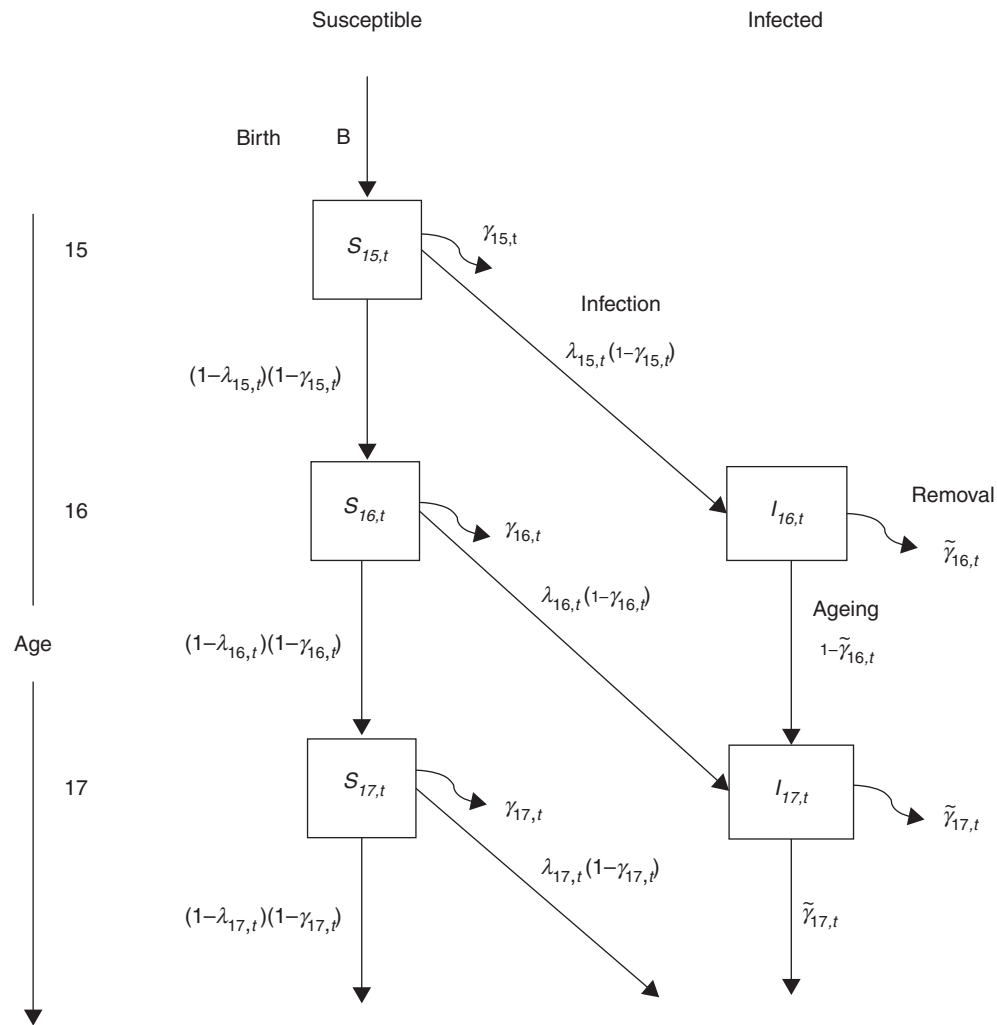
Susceptible

Infected

Birth B

15

$S_{15,t}$

$\gamma_{15,t}$

Infection

$\lambda_{15,t}(1-\gamma_{15,t})$

$(1-\lambda_{15,t})(1-\gamma_{15,t})$

16

$S_{16,t}$

$\gamma_{16,t}$

$I_{16,t}$

Removal

$\tilde{\gamma}_{16,t}$

$\lambda_{16,t}(1-\gamma_{16,t})$

Ageing

Age

$(1-\lambda_{16,t})(1-\gamma_{16,t})$

$1-\tilde{\gamma}_{16,t}$

17

$S_{17,t}$

$\gamma_{17,t}$

$I_{17,t}$

$\tilde{\gamma}_{17,t}$

$\lambda_{17,t}(1-\gamma_{17,t})$

$(1-\lambda_{17,t})(1-\gamma_{17,t})$

$\tilde{\gamma}_{17,t}$